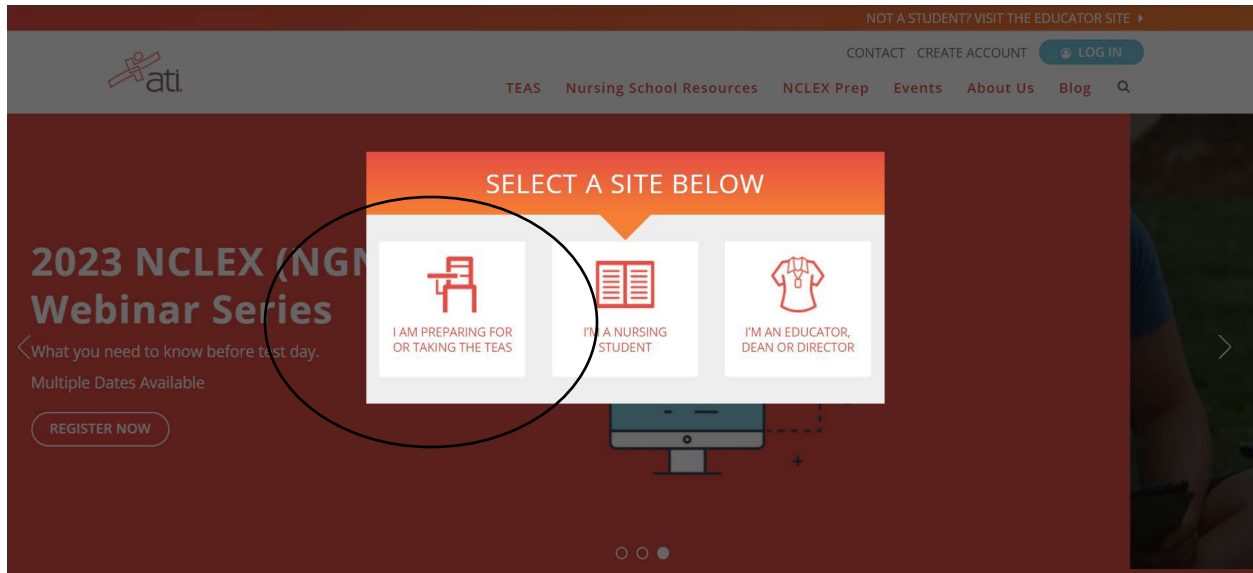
NOT A STUDENT? VISIT THE EDUCATOR SITE ▸

ati

CONTACT CREATE ACCOUNT LOG IN

TEAS Nursing School Resources NCLEX Prep Events About Us Blog

2023 NCLEX (NGN
Webinar Series

What you need to know before test day.

Multiple Dates Available

REGISTER NOW

SELECT A SITE BELOW

I AM PREPARING FOR OR TAKING THE TEAS

I'M A NURSING STUDENT

I'M AN EDUCATOR, DEAN OR DIRECTOR